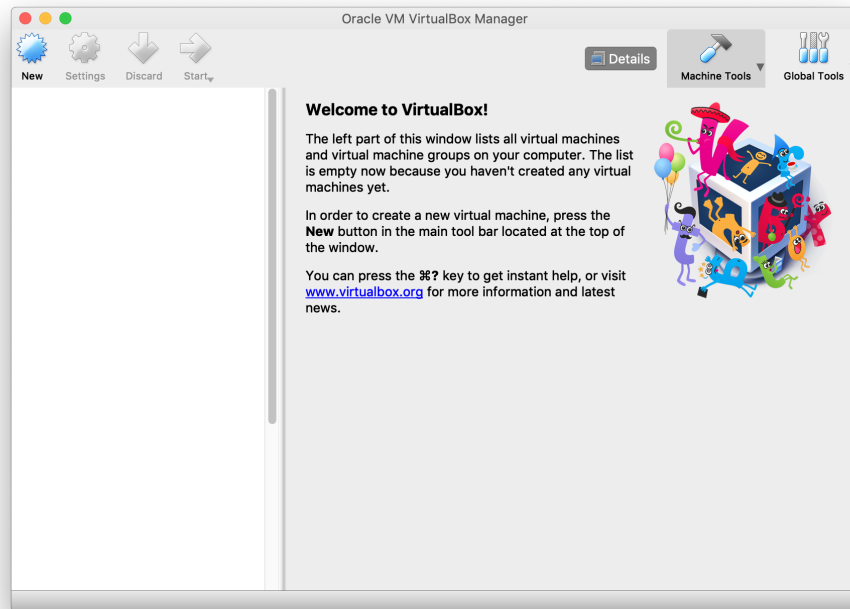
Oracle VM VirtualBox Manager

New Settings Discard Start

Details Machine Tools Global Tools

Welcome to VirtualBox!

The left part of this window lists all virtual machines and virtual machine groups on your computer. The list is empty now because you haven't created any virtual machines yet.

In order to create a new virtual machine, press the New button in the main tool bar located at the top of the window.

You can press the ⌘? key to get instant help, or visit www.virtualbox.org for more information and latest news.